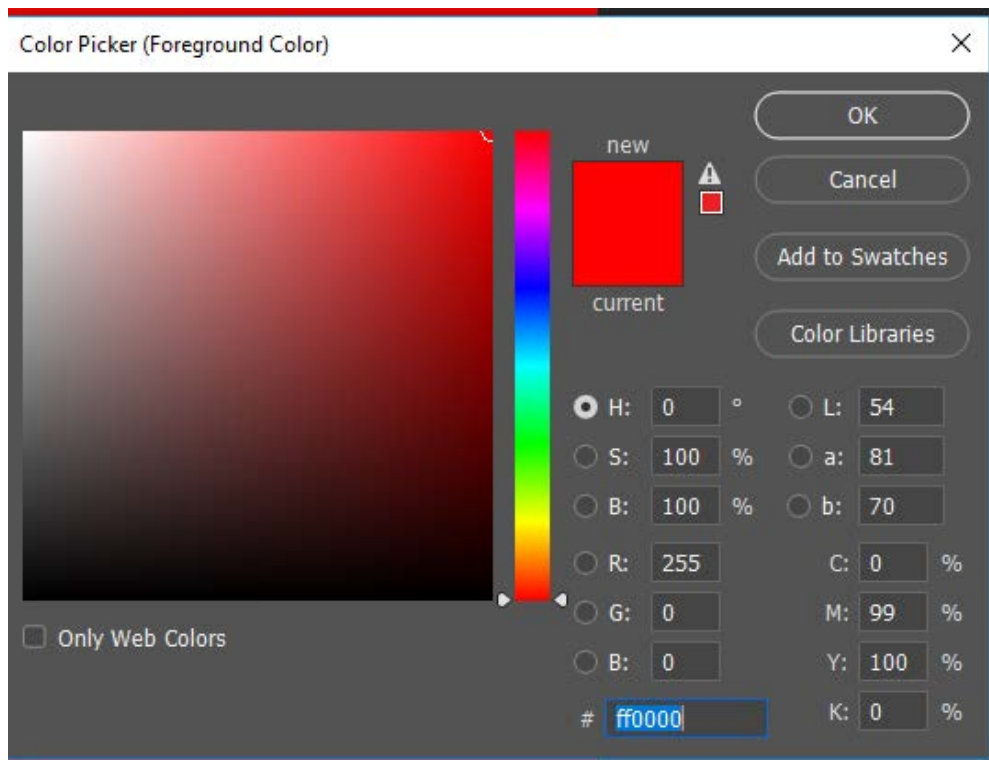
Color Picker (Foreground Color)

×

OK

Cancel

Add to Swatches

Color Libraries

new

current

Only Web Colors

H: 0 °

S: 100 %

B: 100 %

R: 255

G: 0

B: 0

L: 54

a: 81

b: 70

C: 0 %

M: 99 %

Y: 100 %

K: 0 %

# ff0000